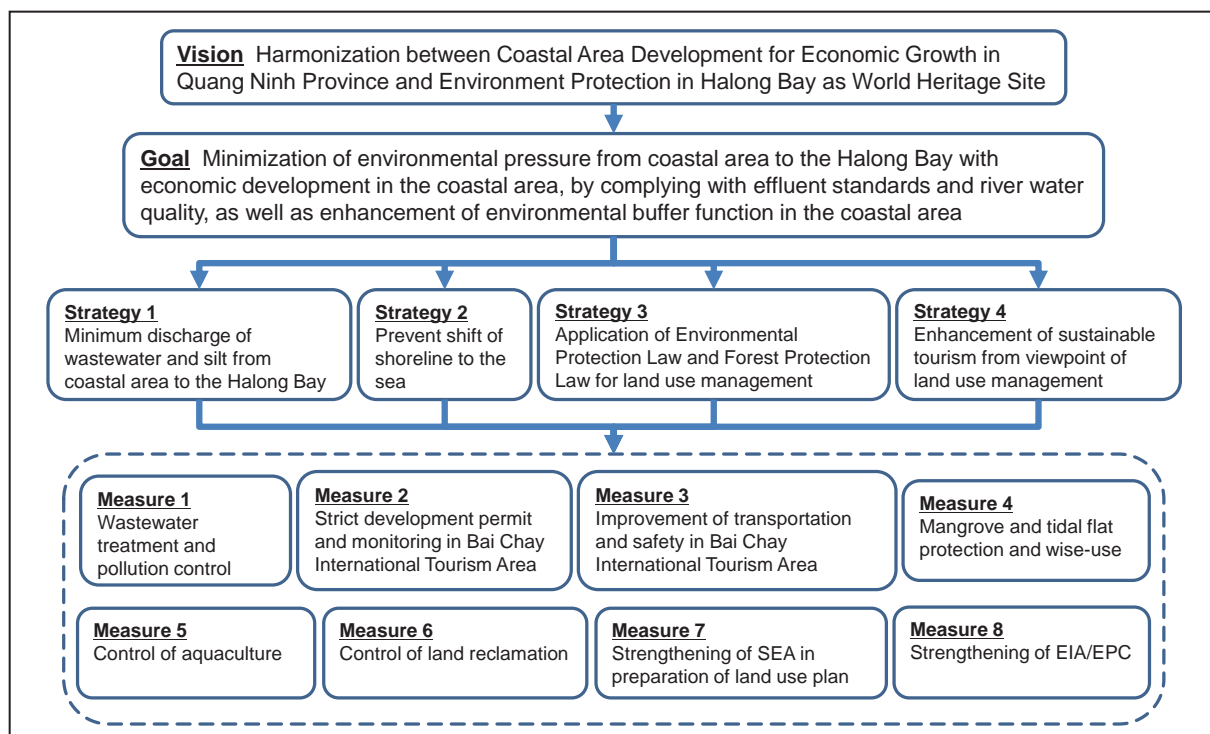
Vision Harmonization between Coastal Area Development for Economic Growth in Quang Ninh Province and Environment Protection in Halong Bay as World Heritage Site

Goal Minimization of environmental pressure from coastal area to the Halong Bay with economic development in the coastal area, by complying with effluent standards and river water quality, as well as enhancement of environmental buffer function in the coastal area

Strategy 1
Minimum discharge of wastewater and silt from coastal area to the Halong Bay

Strategy 2
Prevent shift of shoreline to the sea

Strategy 3
Application of Environmental Protection Law and Forest Protection Law for land use management

Strategy 4
Enhancement of sustainable tourism from viewpoint of land use management

Measure 1
Wastewater treatment and pollution control

Measure 2
Strict development permit and monitoring in Bai Chay International Tourism Area

Measure 3
Improvement of transportation and safety in Bai Chay International Tourism Area

Measure 4
Mangrove and tidal flat protection and wise-use

Measure 5
Control of aquaculture

Measure 6
Control of land reclamation

Measure 7
Strengthening of SEA in preparation of land use plan

Measure 8
Strengthening of EIA/EPC